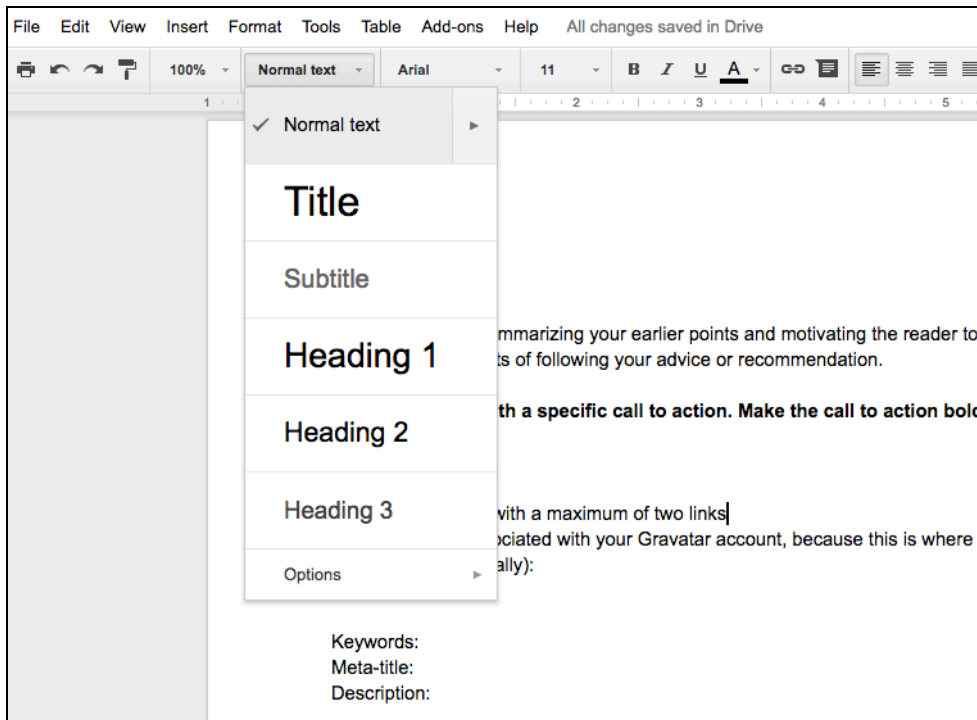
File Edit View Insert Format Tools Table Add-ons Help All changes saved in Drive

100% Normal text Arial 11 B I U A

1 2 3 4 5

✓ Normal text

Title

Subtitle

Heading 1

Heading 2

Heading 3

Options

mmarizing your earlier points and motivating the reader to ts of following your advice or recommendation.

th a specific call to action. Make the call to action bold

with a maximum of two links
ciated with your Gravatar account, because this is where ally):

Keywords:
Meta-title:
Description: